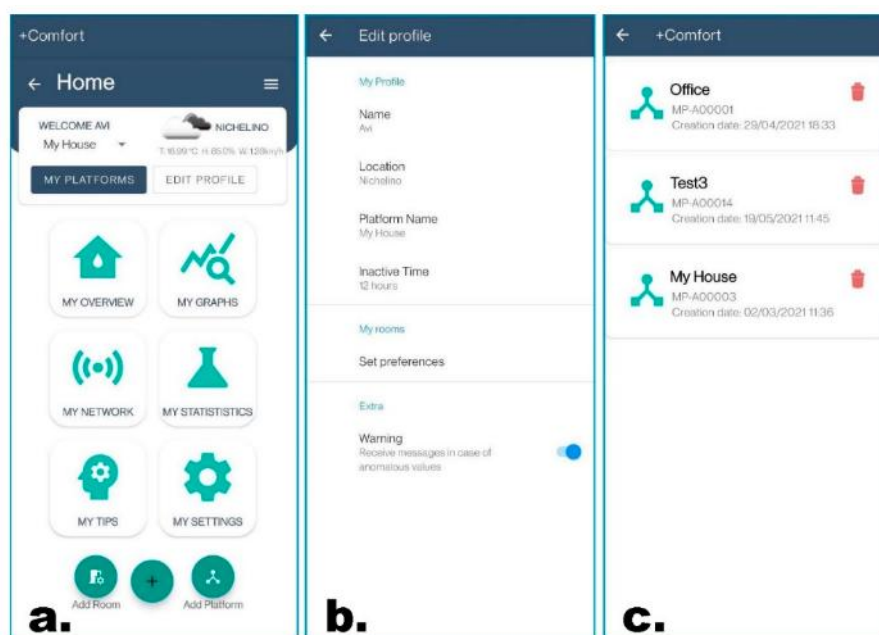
+Comfort

← Home

WELCOME AVI
My House
NICHELINO
T:16.99°C H:65.0% W:128km/h

MY PLATFORMS
EDIT PROFILE

MY OVERVIEW
MY GRAPHS
MY NETWORK
MY STATISTICS
MY TIPS
MY SETTINGS

Add Room
+
Add Platform

a.

← Edit profile

My Profile

Name
Avi

Location
Nichelino

Platform Name
My House

Inactive Time
12 hours

My rooms

Set preferences

Extra

Warning
Receive messages in case of anomalous values

b.

← +Comfort

Office
MP-A00001
Creation date: 29/04/2021 18:33

Test3
MP-A00014
Creation date: 19/05/2021 11:45

My House
MP-A00003
Creation date: 02/03/2021 11:36

c.